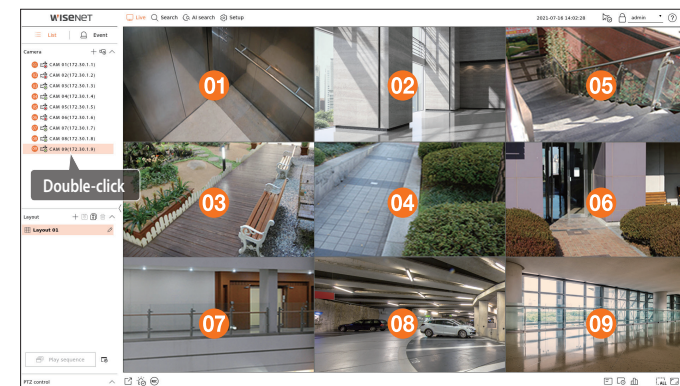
WISENET

Live Search AI search Setup

2021-07-16 14:02:28

admin

List Event

Camera

CAM 01(172.30.1.1)
CAM 02(172.30.1.2)
CAM 03(172.30.1.3)
CAM 04(172.30.1.4)
CAM 05(172.30.1.5)
CAM 06(172.30.1.6)
CAM 07(172.30.1.7)
CAM 08(172.30.1.8)
CAM 09(172.30.1.9)

Double-click

Layout

Layout 01

Play sequence

PTZ control

01
02
05
03
04
06
07
08
09